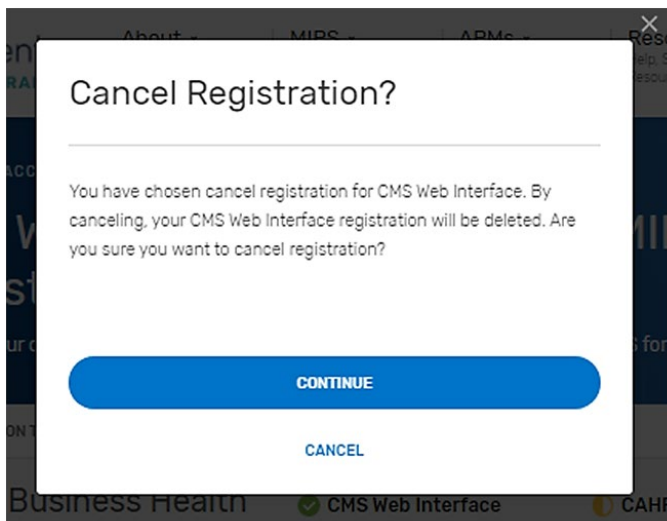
About MIPS APMs

Cancel Registration?

You have chosen cancel registration for CMS Web Interface. By canceling, your CMS Web Interface registration will be deleted. Are you sure you want to cancel registration?

CONTINUE

CANCEL

Business Health CMS Web Interface CAHP